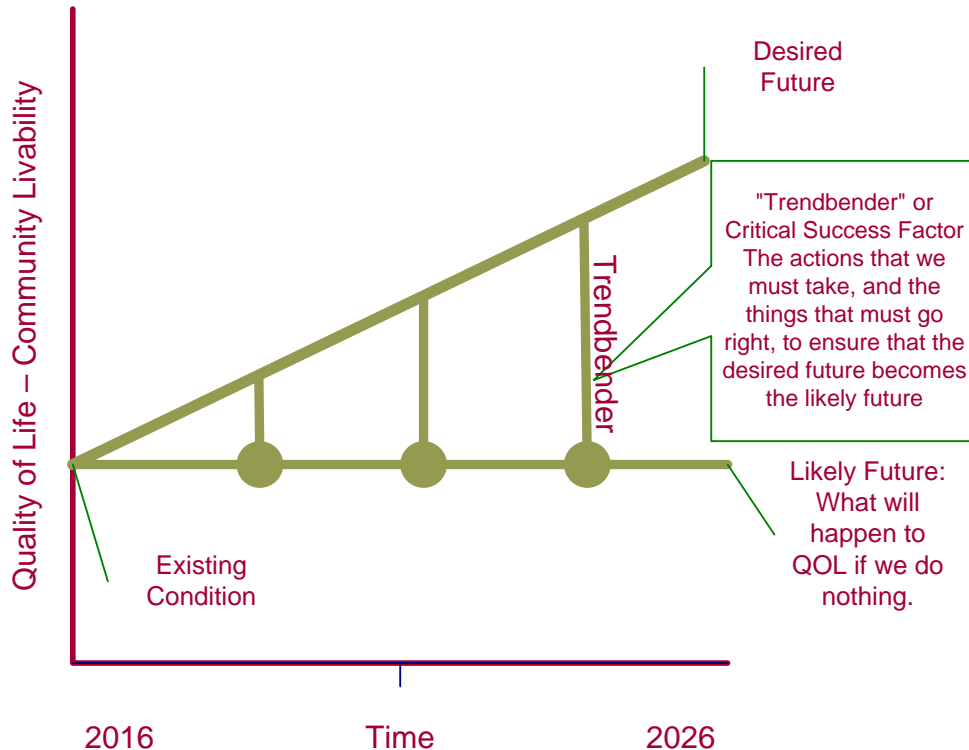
Quality of Life – Community Livability

Desired Future

"Trendbender" or Critical Success Factor The actions that we must take, and the things that must go right, to ensure that the desired future becomes the likely future

Trendbender

Likely Future: What will happen to QOL if we do nothing.

Existing Condition

2016

Time

2026